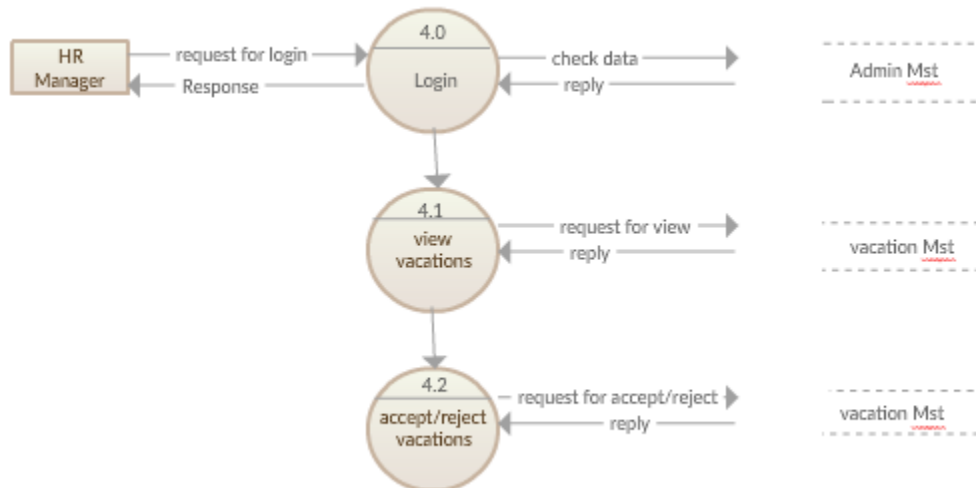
HR Manager

request for login

Response

4.0

Login

check data

reply

Admin Mst

4.1

view vacations

request for view

reply

vacation Mst

4.2

accept/reject vacations

request for accept/reject

reply

vacation Mst